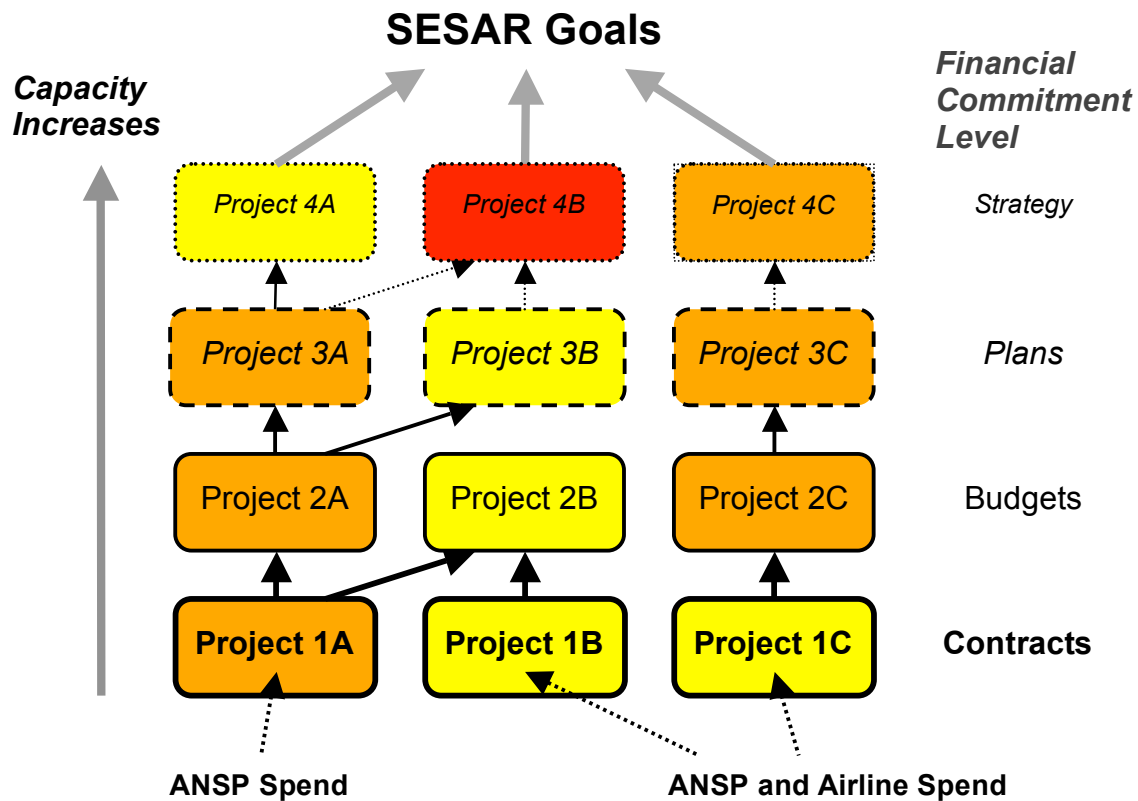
SESAR Goals

Capacity Increases

Financial Commitment Level

Project 4A

Project 4B

Project 4C

Strategy

Project 3A

Project 3B

Project 3C

Plans

Project 2A

Project 2B

Project 2C

Budgets

Project 1A

Project 1B

Project 1C

Contracts

ANSP Spend

ANSP and Airline Spend